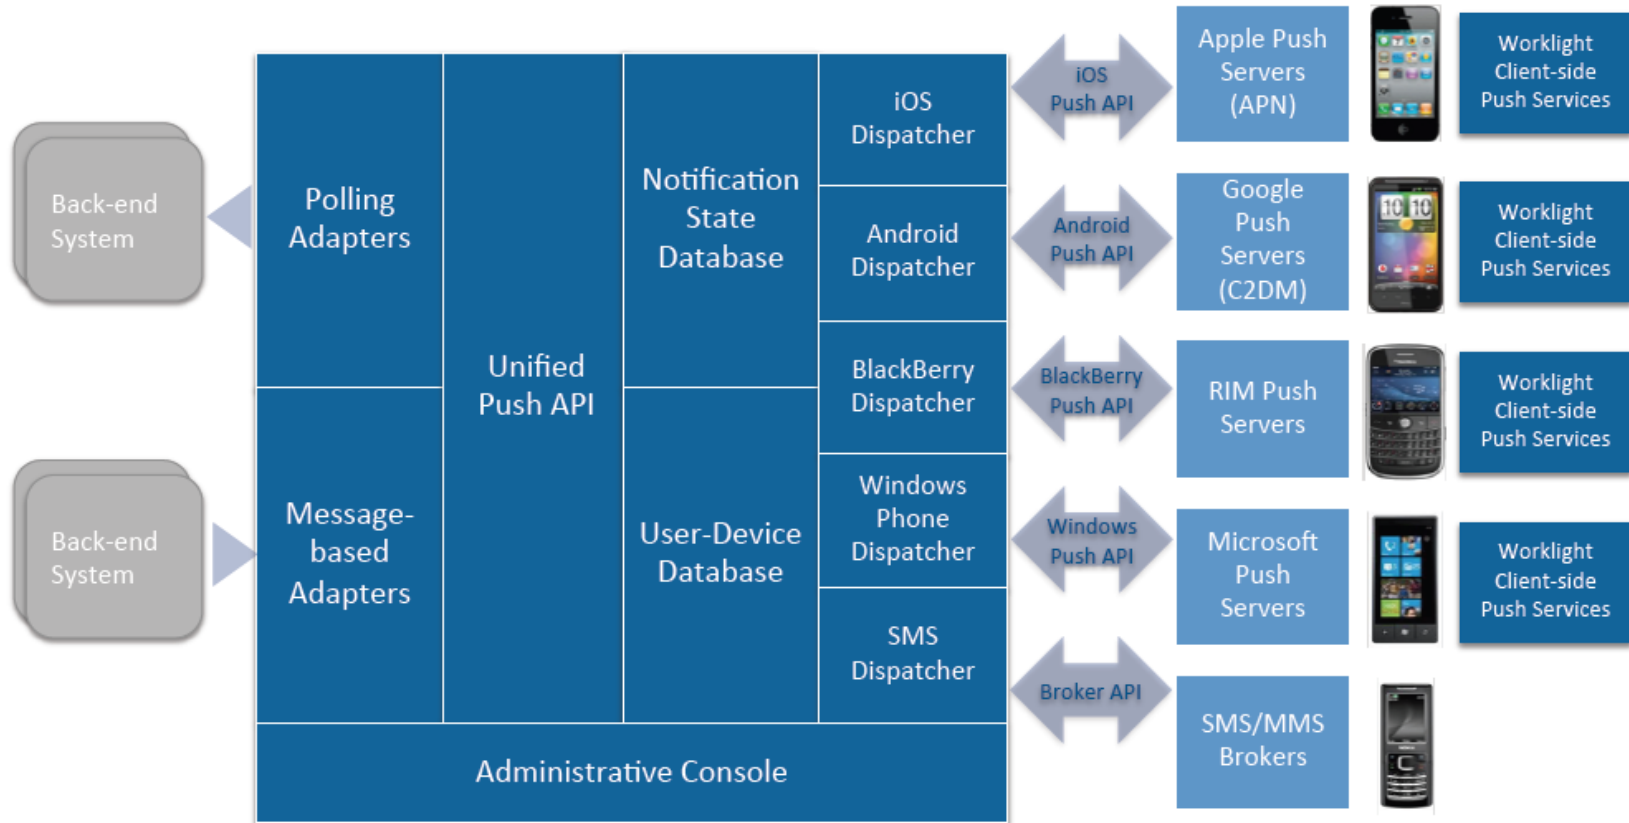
Back-end System

Back-end System

Polling Adapters

Message-based Adapters

Unified Push API

Notification State Database

User-Device Database

iOS Dispatcher

Android Dispatcher

BlackBerry Dispatcher

Windows Phone Dispatcher

SMS Dispatcher

Administrative Console

iOS Push API

Android Push API

BlackBerry Push API

Windows Push API

Broker API

Apple Push Servers (APN)

Google Push Servers (C2DM)

RIM Push Servers

Microsoft Push Servers

SMS/MMS Brokers

Worklight Client-side Push Services

Worklight Client-side Push Services

Worklight Client-side Push Services

Worklight Client-side Push Services